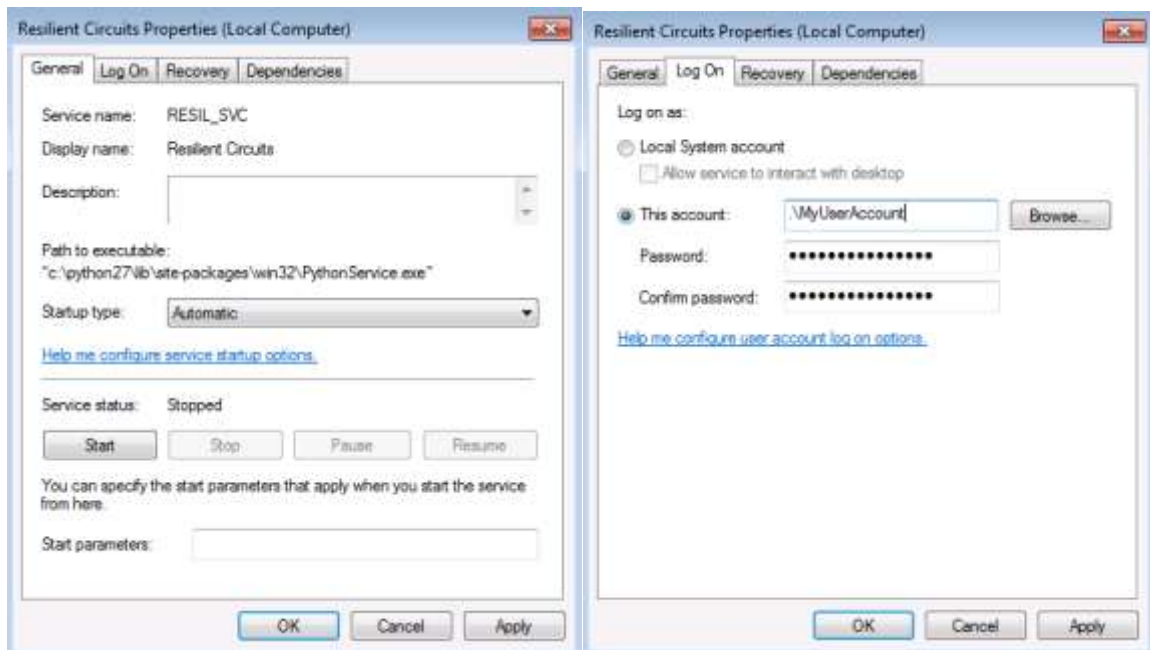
Resilient Circuits Properties (Local Computer)

General | Log On | Recovery | Dependencies

Service name: RESIL_SVC

Display name: Resilient Circuits

Description:

Path to executable:
"c:\python27\lib\site-packages\win32\PythonService.exe"

Startup type: Automatic

Help me configure service startup options.

Service status: Stopped

Start | Stop | Pause | Resume

You can specify the start parameters that apply when you start the service from here.

Start parameters:

OK | Cancel | Apply

Resilient Circuits Properties (Local Computer)

General | Log On | Recovery | Dependencies

Log on as:

Local System account

Allow service to interact with desktop

This account: .\MyUserAccount | Browse...

Password: ••••••••••••••••

Confirm password: ••••••••••••••••

Help me configure user account log on options.

OK | Cancel | Apply